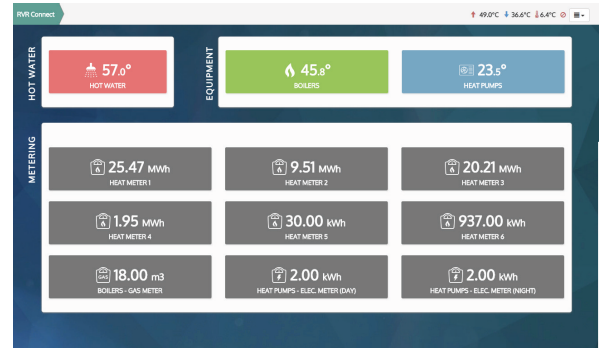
RVR Connect

49.0°C 36.6°C 6.4°C

HOT WATER

57.0°
HOT WATER

EQUIPMENT

45.8°
BOILERS

23.5°
HEAT PUMPS

METERING

25.47 MWh
HEAT METER 1

9.51 MWh
HEAT METER 2

20.21 MWh
HEAT METER 3

1.95 MWh
HEAT METER 4

30.00 kWh
HEAT METER 5

937.00 kWh
HEAT METER 6

GAS
18.00 m3
BOILERS - GAS METER

2.00 kWh
HEAT PUMPS - ELEC. METER (DAY)

2.00 kWh
HEAT PUMPS - ELEC. METER (NIGHT)